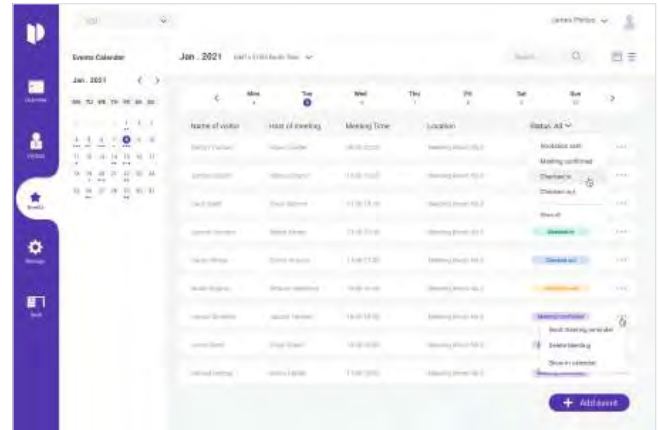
James Philips

Events Calendar

Jan . 2021

Overview

Visitors

Events

Settings

Jan . 2021

Mon

Tue

Wed

Thu

Fri

Sat

Sun

Name of visitor

Host of meeting

Meeting Time

Location

Status: All

Invitation sent

Meeting confirmed

Checked in

Checked out

Show all

Checked in

Checked out

Meeting confirmed

Send meeting reminder

Delete Meeting

Show in calendar

+ Add event